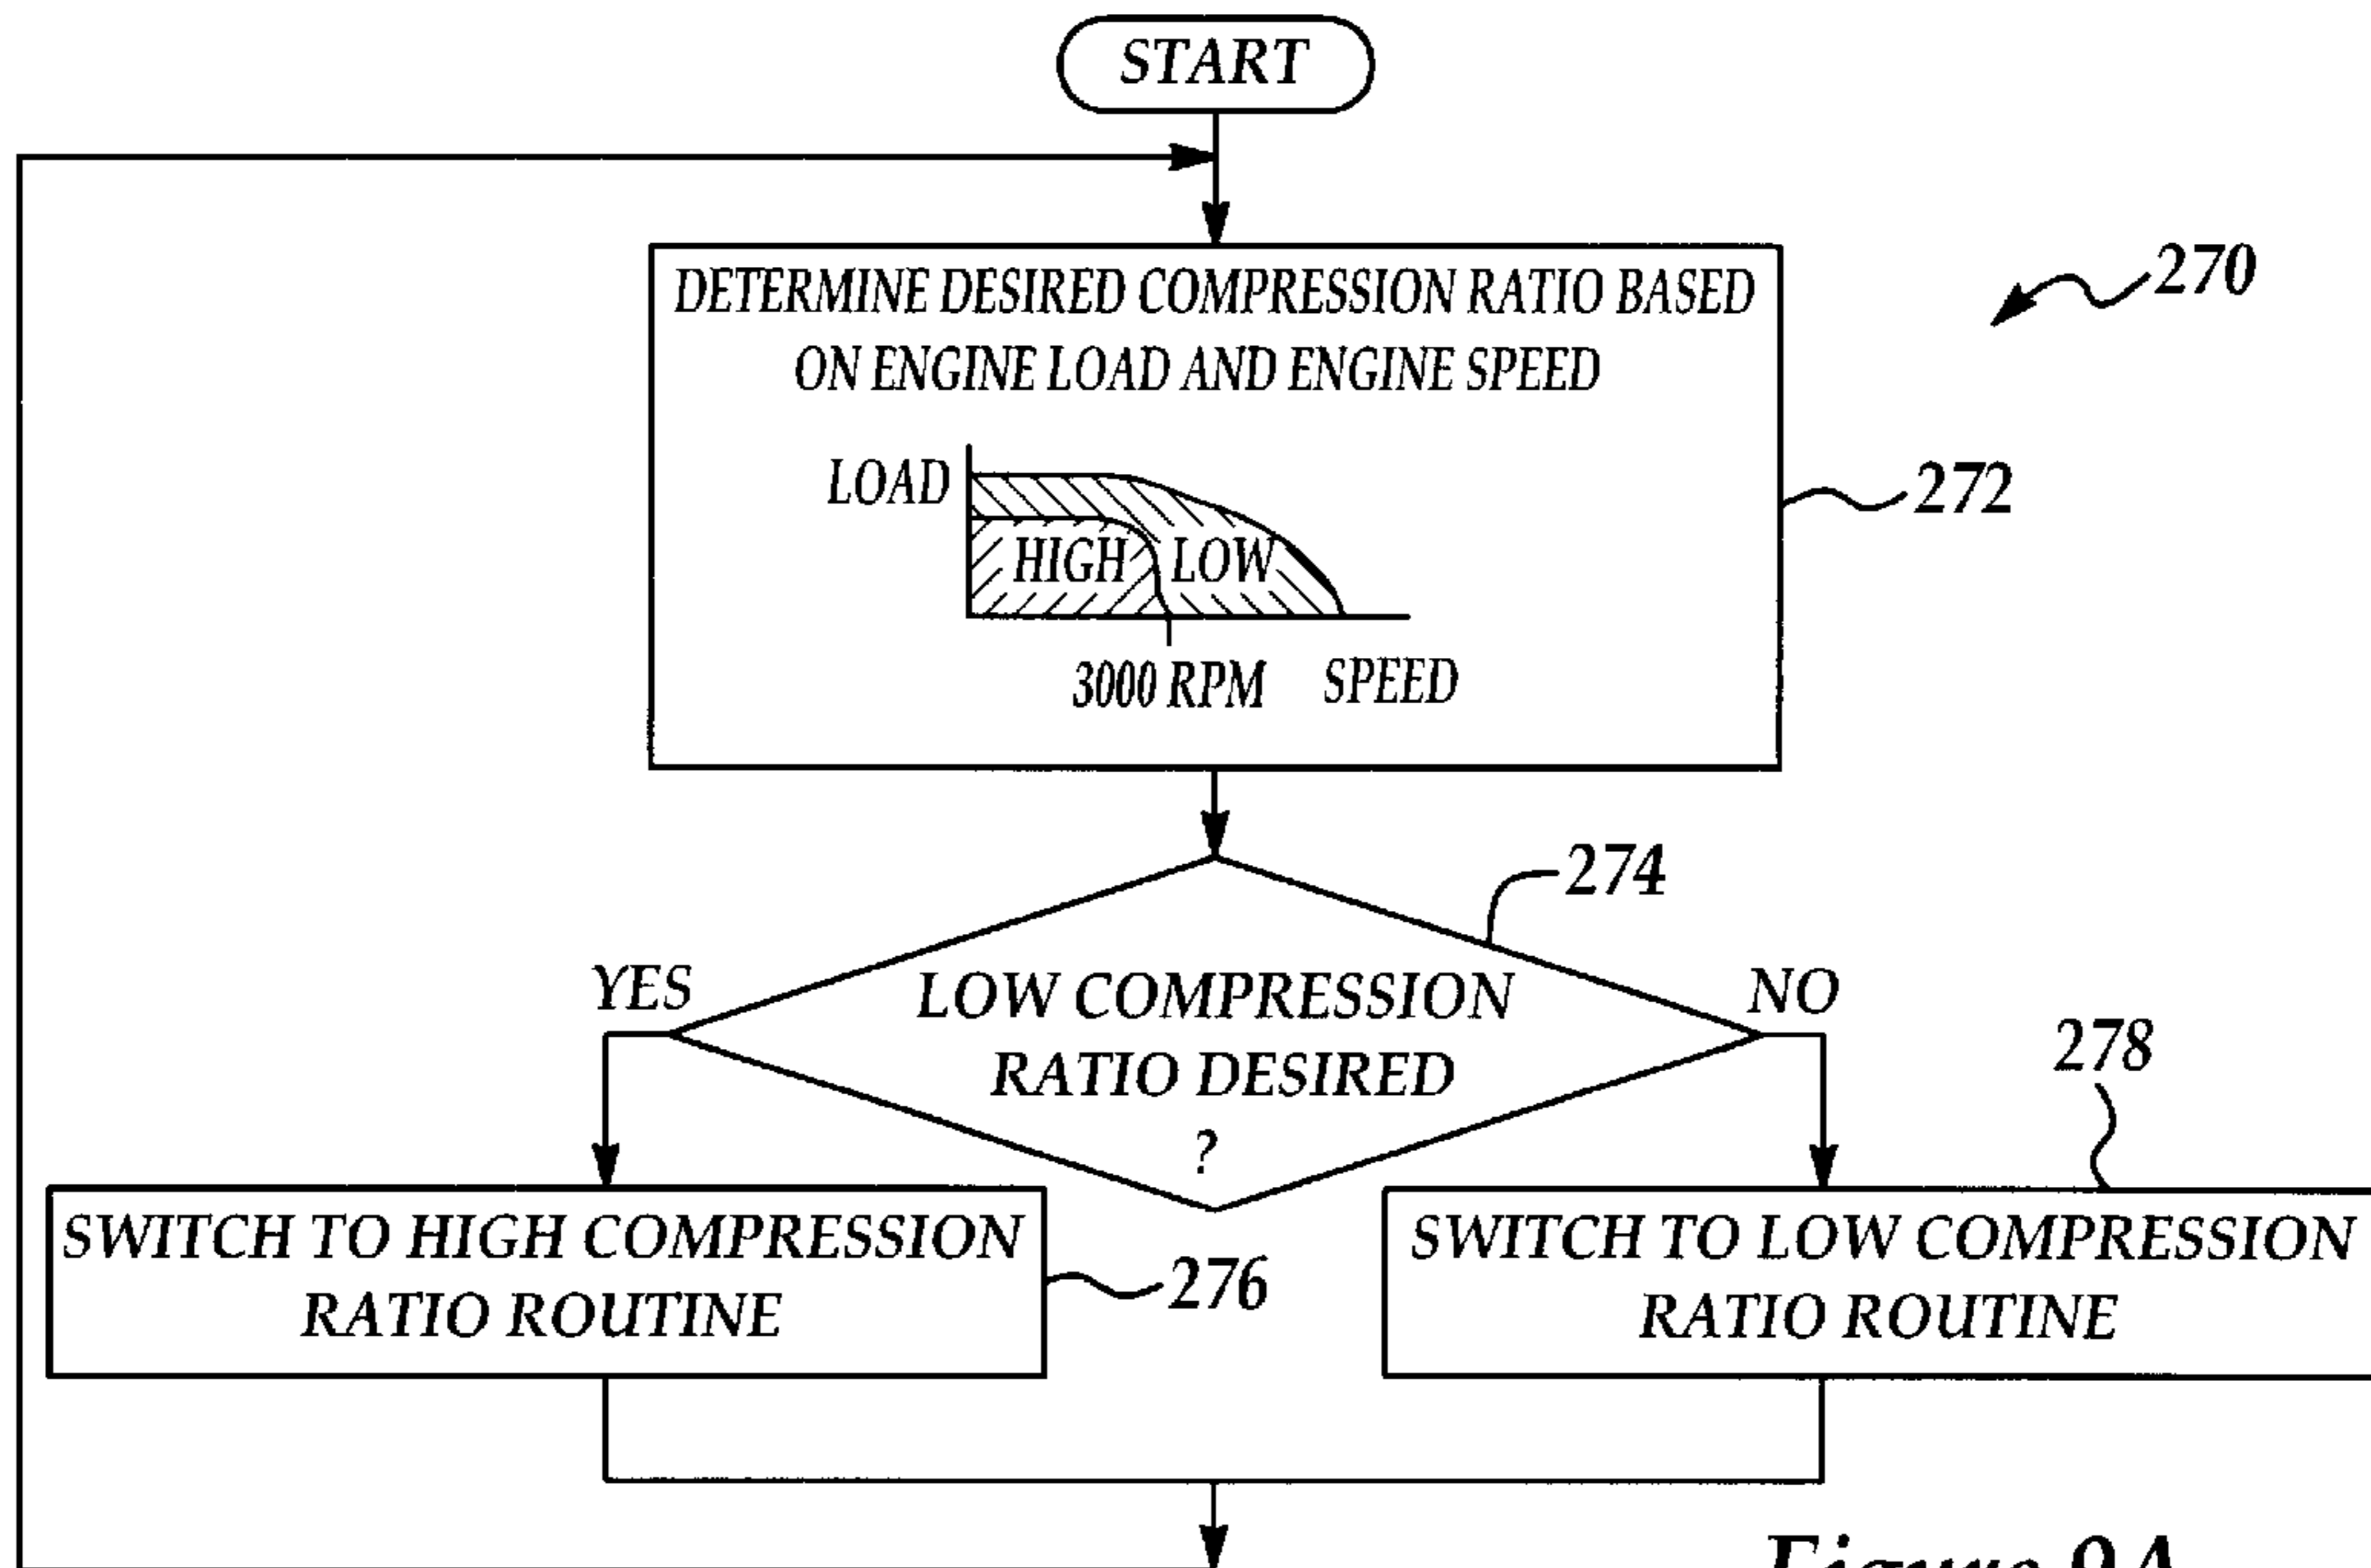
START

270

DETERMINE DESIRED COMPRESSION RATIO BASED ON ENGINE LOAD AND ENGINE SPEED

LOAD

HIGH

LOW

3000 RPM

SPEED

272

274

YES

LOW COMPRESSION RATIO DESIRED ?

NO

278

SWITCH TO HIGH COMPRESSION RATIO ROUTINE

276

SWITCH TO LOW COMPRESSION RATIO ROUTINE

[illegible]